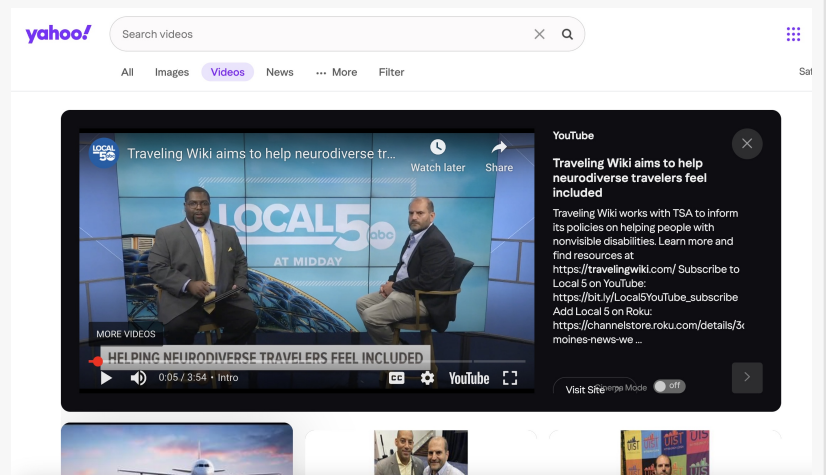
yahoo!

Search videos

All Images Videos News ··· More Filter

Sa

LOCAL 5

Traveling Wiki aims to help neurodiverse tr...

Watch later

Share

LOCAL 5 abc AT MIDDAY

MORE VIDEOS

HELPING NEURODIVERSE TRAVELERS FEEL INCLUDED

0:05 / 3:54 • Intro

YouTube

YouTube

Traveling Wiki aims to help neurodiverse travelers feel included

Traveling Wiki works with TSA to inform its policies on helping people with nonvisible disabilities. Learn more and find resources at https://travelingwiki.com/ Subscribe to Local 5 on YouTube: https://bit.ly/Local5YouTube_subscribe Add Local 5 on Roku: https://channelstore.roku.com/details/3( moines-news-we ...

Visit Site

Cinema Mode off